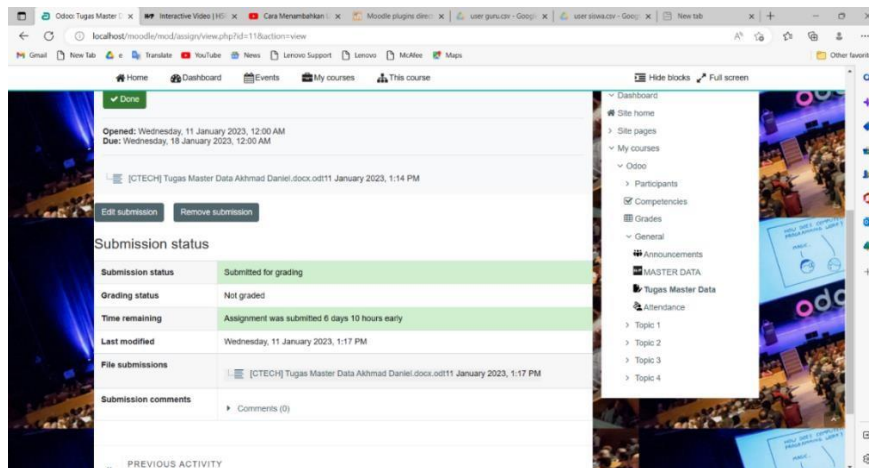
Odoo: Tugas Master D × Interactive Video (H5P × Cara Menambahkan × Moodle plugins dire × user guru.csv - Googl × user siswa.csv - Googl × New tab × +

localhost/moodle/mod/assign/view.php?id=11&action=view

Gmail New Tab e Translate YouTube News Lenovo Support Lenovo McAfee Maps Other favorites

Home Dashboard Events My courses This course Hide blocks Full screen

✔ Done

Opened: Wednesday, 11 January 2023, 12:00 AM
Due: Wednesday, 18 January 2023, 12:00 AM

[CTECH] Tugas Master Data Akhmad Daniel.docx.odt11 January 2023, 1:14 PM

Edit submission Remove submission

Submission status

| Submission status | Submitted for grading |
|---|---|
| Grading status | Not graded |
| Time remaining | Assignment was submitted 6 days 10 hours early |
| Last modified | Wednesday, 11 January 2023, 1:17 PM |
| File submissions | [CTECH] Tugas Master Data Akhmad Daniel.docx.odt11 January 2023, 1:17 PM |
| Submission comments | ▸ Comments (0) |

PREVIOUS ACTIVITY

Dashboard
Site home
Site pages
My courses
Odoo
Participants
Competencies
Grades
General
Announcements
MASTER DATA
Tugas Master Data
Attendance
Topic 1
Topic 2
Topic 3
Topic 4